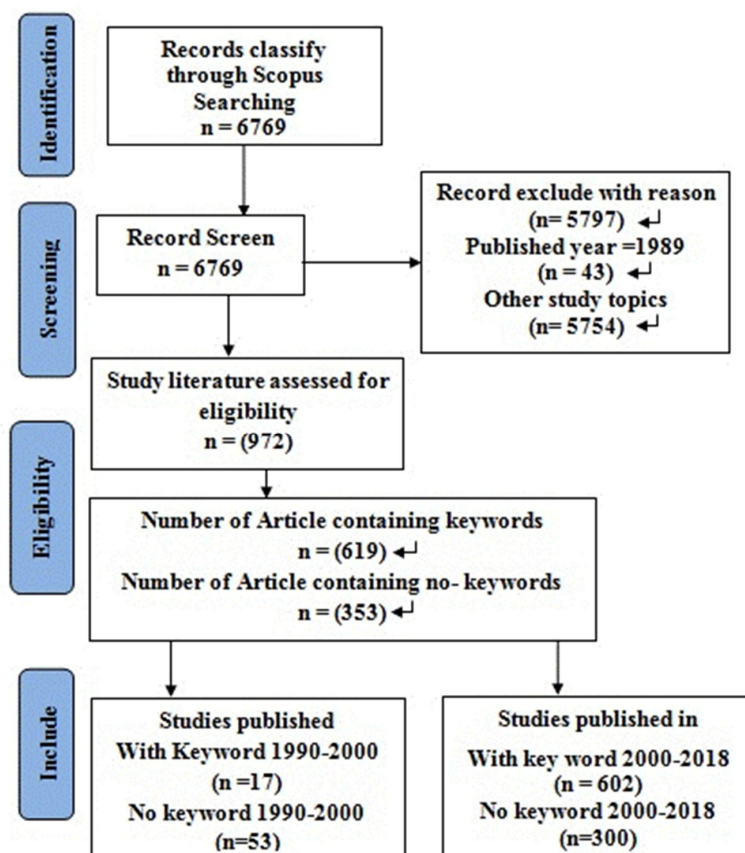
Identification

Records classify through Scopus Searching
n = 6769

Screening

Record Screen
n = 6769

Record exclude with reason
(n= 5797) ↵
Published year =1989
(n = 43) ↵
Other study topics
(n= 5754) ↵

Study literature assessed for eligibility
n = (972)

Eligibility

Number of Article containing keywords
n = (619) ↵
Number of Article containing no- keywords
n = (353) ↵

Include

Studies published
With Keyword 1990-2000
(n =17)
No keyword 1990-2000
(n=53)

Studies published in
With key word 2000-2018
(n = 602)
No keyword 2000-2018
(n=300)